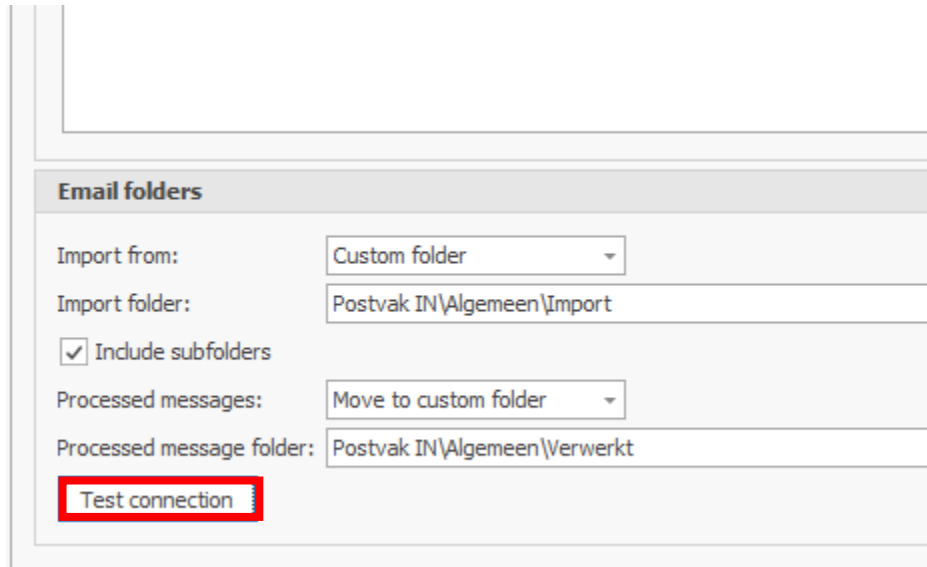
Email folders

Import from: Custom folder

Import folder: Postvak IN\Algemeen\Import

Include subfolders

Processed messages: Move to custom folder

Processed message folder: Postvak IN\Algemeen\Verwerkt

Test connection